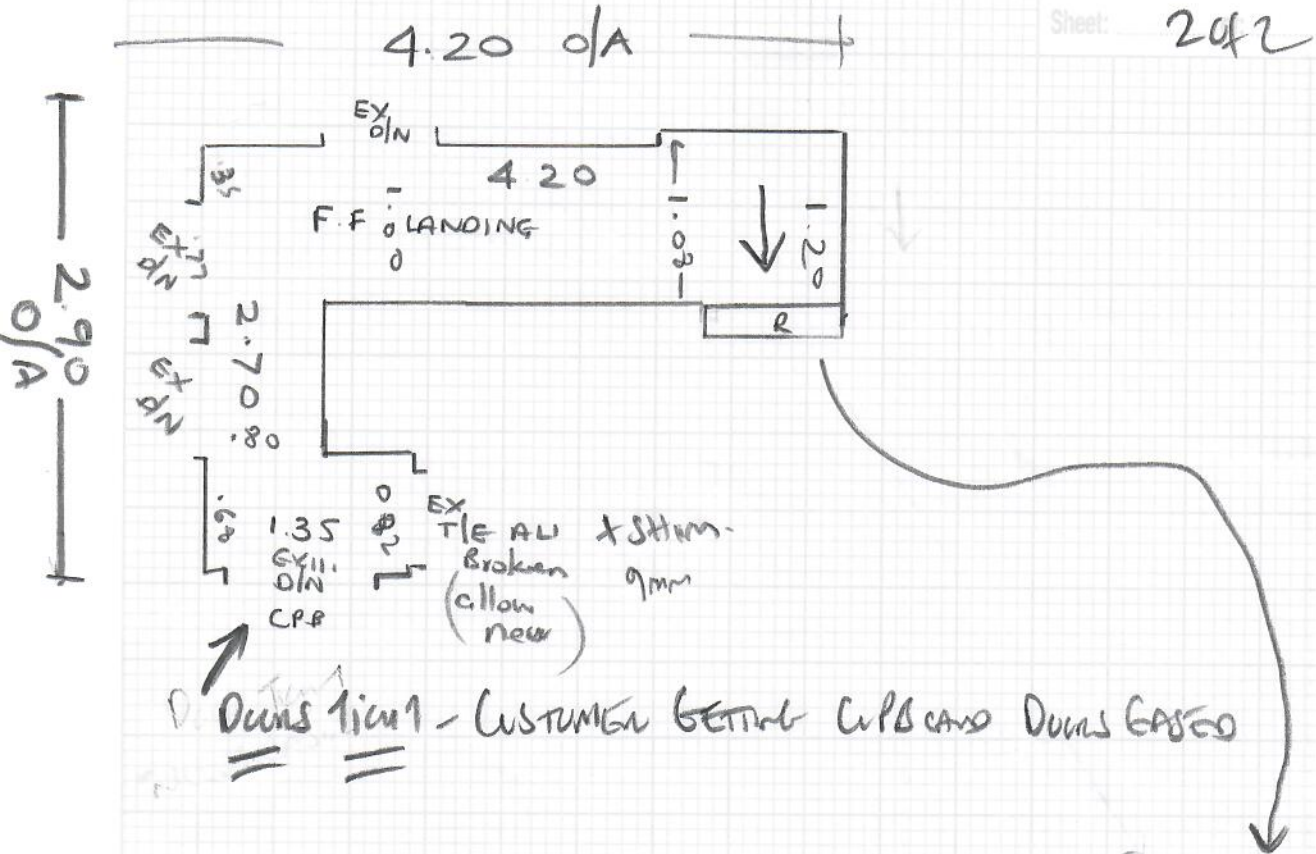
Sheet: 2 of 2

4.20 O/A

2.90 O/A

EX O/N

4.20

.35

F.F LANDING

EX O/N

1.08

1.20

R

2.70

EX O/N

.80

.68

1.35

EX O/N

CPB

0.82

EX T/E ALI + SHIM.

Broken (allow new)

9mm

Doors tight - Customer getting CPB and doors eased